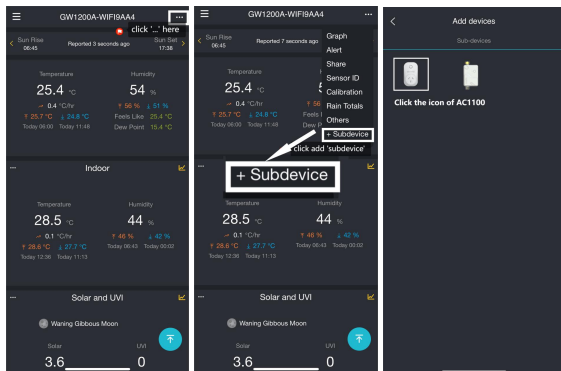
GW1200A-WIFI9AA4 ···

click '...' here

Sun Rise 06:45 Reported 3 seconds ago Sun Set 17:38

Temperature

25.4 °C

0.4 °C/hr

25.7 °C 24.8 °C

Today 06:00 Today 11:48

Humidity

54 %

56 % 51 %

Feels Like 25.4 °C

Dew Point 15.4 °C

Indoor

Temperature

28.5 °C

0.1 °C/hr

28.6 °C 27.7 °C

Today 12:36 Today 11:13

Humidity

44 %

46 % 42 %

Today 06:43 Today 00:02

Solar and UVI

Waning Gibbous Moon

Solar

3.6

UVI

0

GW1200A-WIFI9AA4

Sun Rise 06:45 Reported 7 seconds ago

Temperature

25.4 °C

0.4 °C/hr

25.7 °C 24.8 °C

Today 06:00 Today 11:48

Feels L

Dew P

Graph

Alert

Share

Sensor ID

Calibration

Rain Totals

Others

+ Subdevice

click add 'subdevice'

+ Subdevice

Temperature

28.5 °C

0.1 °C/hr

28.6 °C 27.7 °C

Today 12:36 Today 11:13

Humidity

44 %

46 % 42 %

Today 06:43 Today 00:02

Solar and UVI

Waning Gibbous Moon

Solar

3.6

UVI

0

Add devices

Sub-devices

Click the icon of AC1100